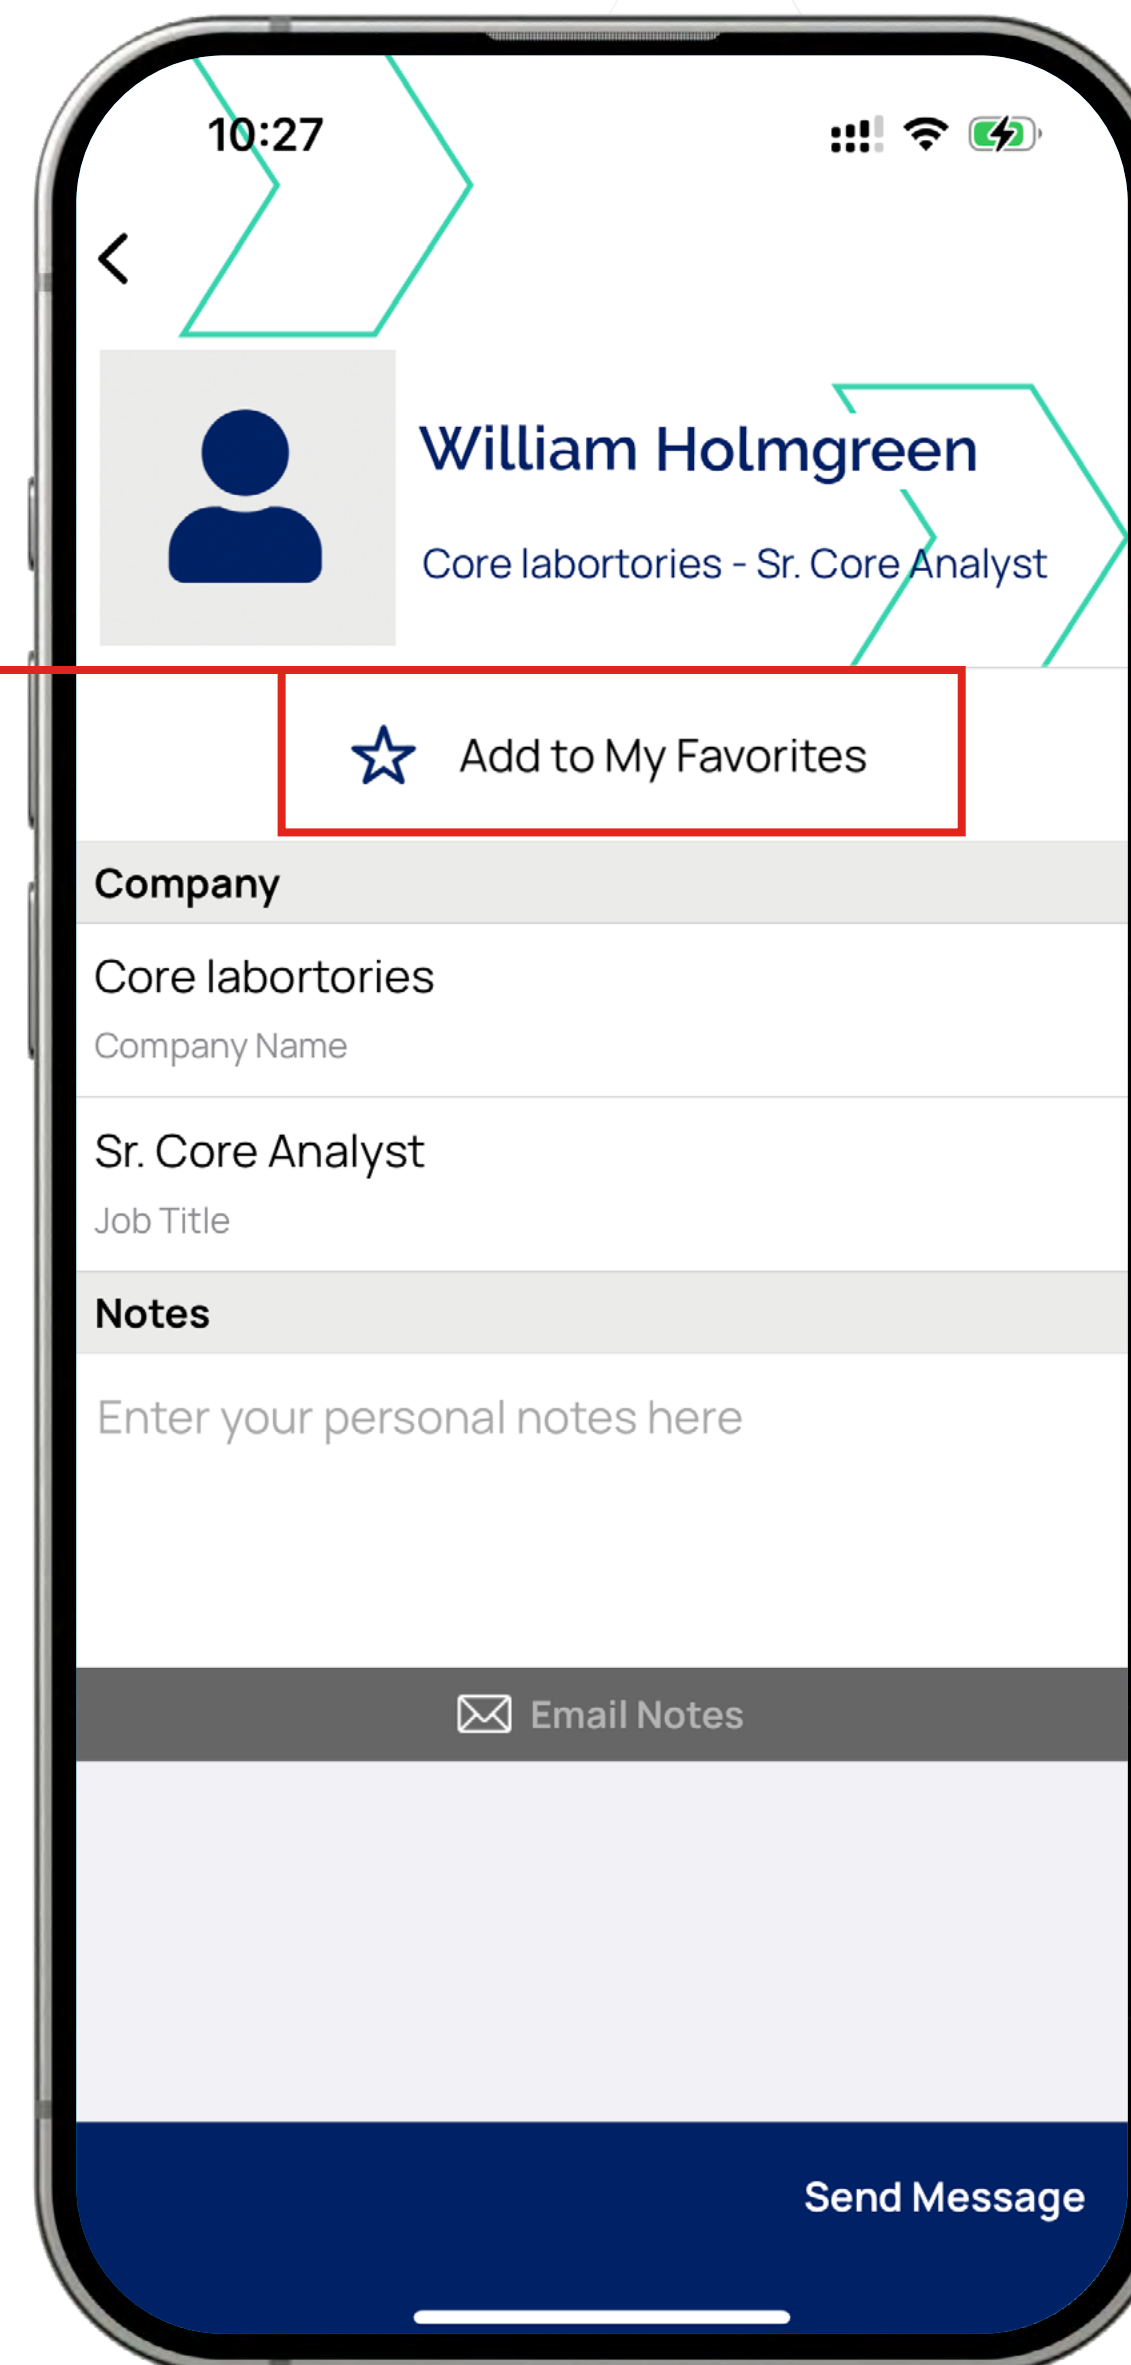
10:27

William Holmgreen

Core labortories - Sr. Core Analyst

Add to My Favorites

Company

Core labortories

Company Name

Sr. Core Analyst

Job Title

Notes

Enter your personal notes here

Email Notes

Send Message